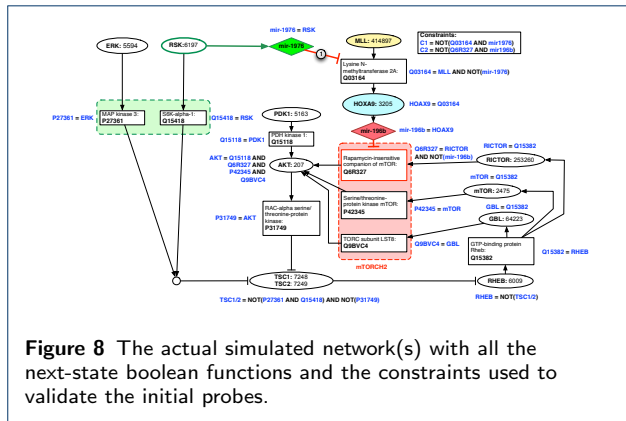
ERK: 5594

RSK:6197

mir-1976 = RSK

mir-1976

MLL: 414897

Constraints:
C1 = NOT(Q03164 AND mir1976)
C2 = NOT(Q6R327 AND mir196b)

Lysine N-methyltransferase 2A:
Q03164

Q03164 = MLL AND NOT(mir-1976)

HOXA9: 3205

HOXA9 = Q03164

mir-196b

mir-196b = HOXA9

P27361 = ERK

MAP kinase 3:
P27361

S6K-alpha-1:
Q15418

Q15418 = RSK

PDK1: 5163

PDH kinase 1:
Q15118

Q15118 = PDK1

AKT = Q15118 AND Q6R327 AND P42345 AND Q9BVC4

AKT: 207

Q6R327 = RICTOR AND NOT(mir-196b)

Rapamycin-insensitive companion of mTOR:
Q6R327

RICTOR = Q15382

RICTOR: 253260

mTOR = Q15382

mTOR: 2475

Serine/threonine-protein kinase mTOR:
P42345

P42345 = mTOR

GBL = Q15382

GBL: 64223

P31749 = AKT

RAC-alpha serine/threonine-protein kinase:
P31749

TORC subunit LST8:
Q9BVC4

Q9BVC4 = GBL

mTORCH2

GTP-binding protein Rheb:
Q15382

Q15382 = RHEB

TSC1: 7248
TSC2: 7249

RHEB: 6009

TSC1/2 = NOT(P27361 AND Q15418) AND NOT(P31749)

RHEB = NOT(TSC1/2)

Figure 8 The actual simulated network(s) with all the next-state boolean functions and the constraints used to validate the initial probes.